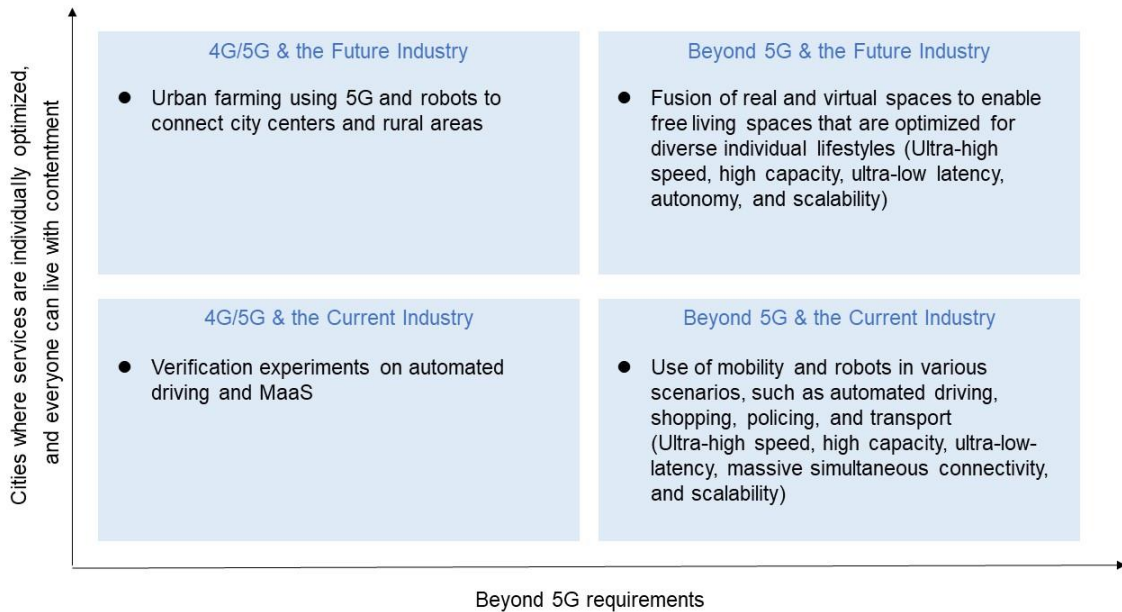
Cities where services are individually optimized, and everyone can live with contentment

4G/5G & the Future Industry

● Urban farming using 5G and robots to connect city centers and rural areas

Beyond 5G & the Future Industry

● Fusion of real and virtual spaces to enable free living spaces that are optimized for diverse individual lifestyles (Ultra-high speed, high capacity, ultra-low latency, autonomy, and scalability)

4G/5G & the Current Industry

● Verification experiments on automated driving and MaaS

Beyond 5G & the Current Industry

● Use of mobility and robots in various scenarios, such as automated driving, shopping, policing, and transport (Ultra-high speed, high capacity, ultra-low-latency, massive simultaneous connectivity, and scalability)

Beyond 5G requirements